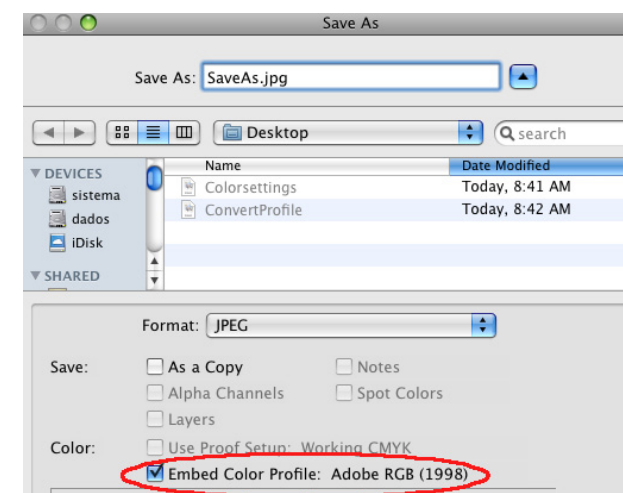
Save As

Save As: SaveAs.jpg

Desktop

search

▼ DEVICES
sistema
dados
iDisk
▼ SHARED

| Name | Date Modified |
|---|---|
| Colorsettings | Today, 8:41 AM |
| ConvertProfile | Today, 8:42 AM |

Format: JPEG

Save: As a Copy
Notes
Alpha Channels
Spot Colors
Layers

Color: Use Proof Setup: Working CMYK
Embed Color Profile: Adobe RGB (1998)